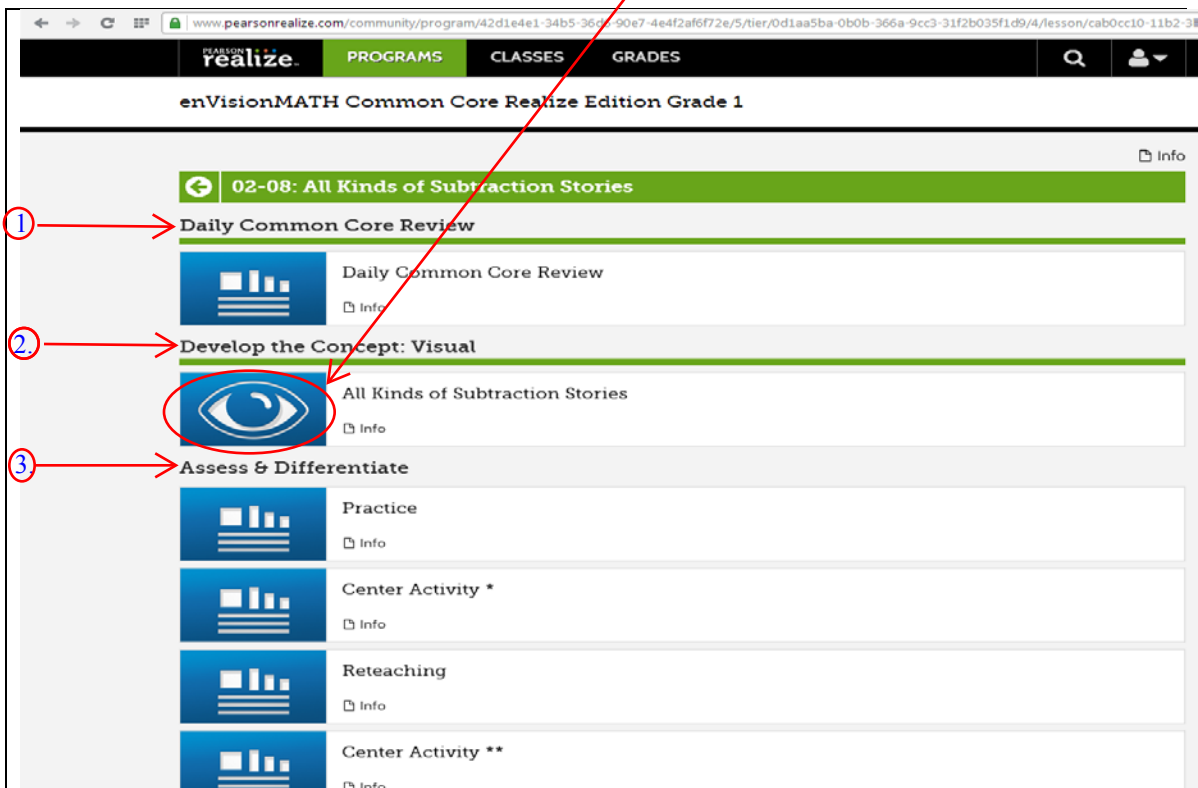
www.pearsonrealize.com/community/program/42d1e4e1-34b5-36d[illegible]-90e7-4e4f2af6f72e/5/tier/0d1aa5ba-0b0b-366a-9cc3-31f2b035f1d9/4/lesson/cab0cc10-11b2-3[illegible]

PEARSON realize.

PROGRAMS

CLASSES

GRADES

enVisionMATH Common Core Realize Edition Grade 1

Info

02-08: All Kinds of Subtraction Stories

1

Daily Common Core Review

Daily Common Core Review

Info

2.

Develop the Concept: Visual

All Kinds of Subtraction Stories

Info

3.

Assess & Differentiate

Practice

Info

Center Activity *

Info

Reteaching

Info

Center Activity **

Info